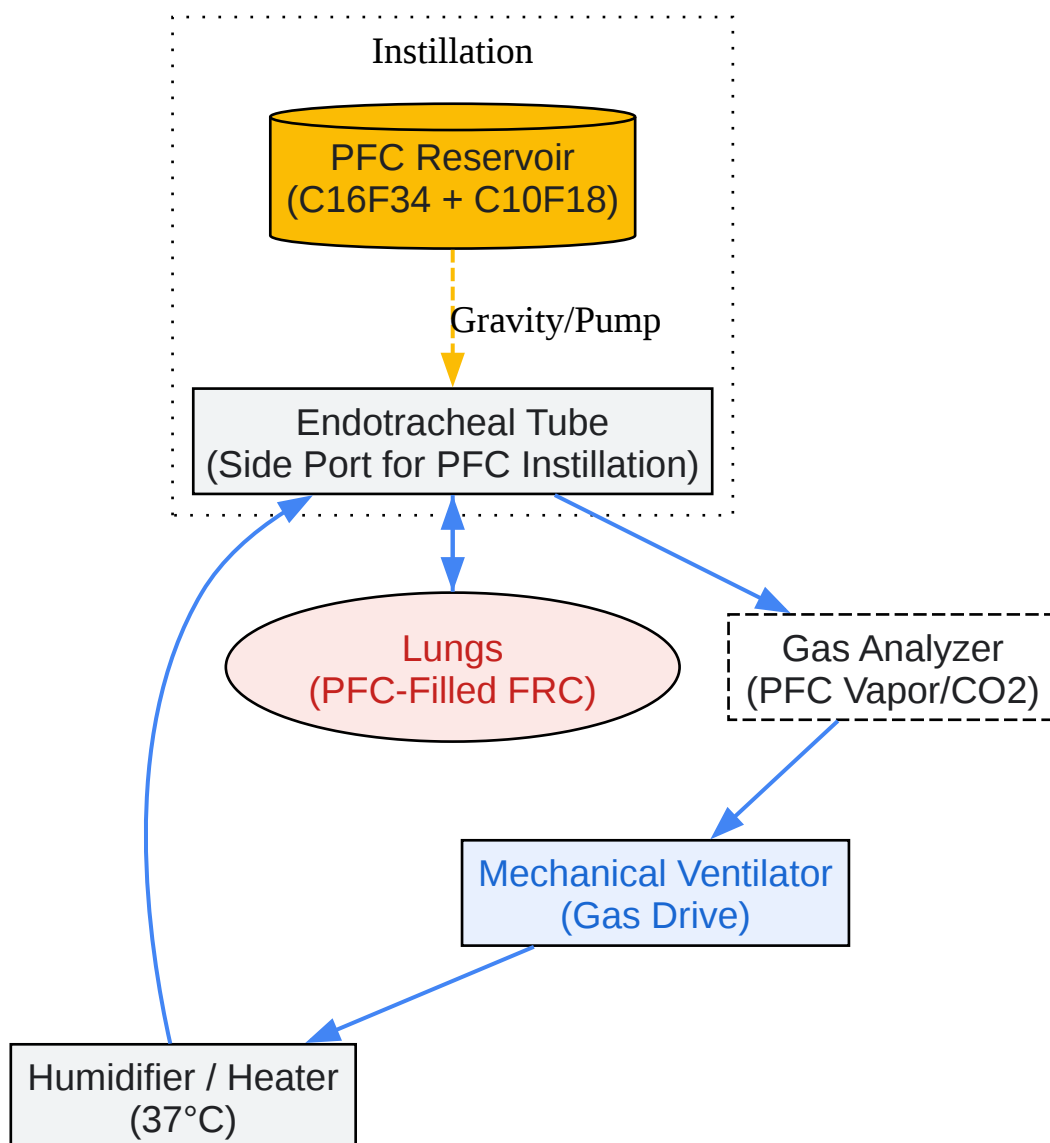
Instillation

PFC Reservoir
(C16F34 + C10F18)

Gravity/Pump

Endotracheal Tube
(Side Port for PFC Instillation)

Lungs
(PFC-Filled FRC)

Gas Analyzer
(PFC Vapor/CO2)

Mechanical Ventilator
(Gas Drive)

Humidifier / Heater
(37°C)